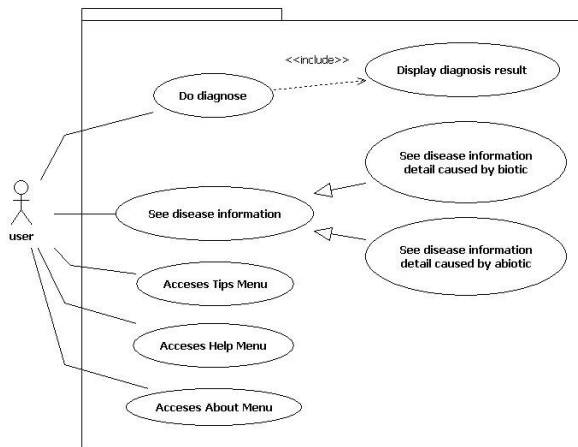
<<include>>
Display diagnosis result
Do diagnose
See disease information detail caused by biotic
user
See disease information
See disease information detail caused by abiotic
Acceses Tips Menu
Acceses Help Menu
Acceses About Menu